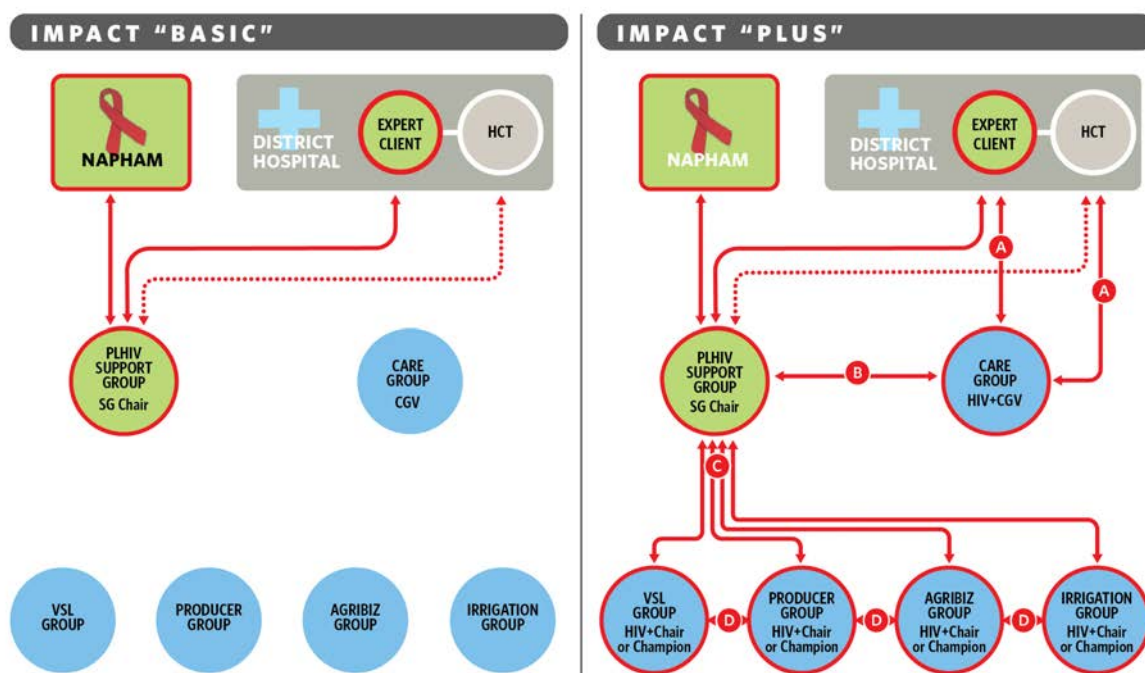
IMPACT "BASIC"

NAPHAM

DISTRICT HOSPITAL

EXPERT CLIENT

HCT

PLHIV SUPPORT GROUP
SG Chair

CARE GROUP
CGV

VSL GROUP

PRODUCER GROUP

AGRIBIZ GROUP

IRRIGATION GROUP

IMPACT "PLUS"

NAPHAM

DISTRICT HOSPITAL

EXPERT CLIENT

HCT

A

A

PLHIV SUPPORT GROUP
SG Chair

B

CARE GROUP
HIV+CGV

C

VSL GROUP
HIV+Chair or Champion

D

PRODUCER GROUP
HIV+Chair or Champion

D

AGRIBIZ GROUP
HIV+Chair or Champion

D

IRRIGATION GROUP
HIV+Chair or Champion